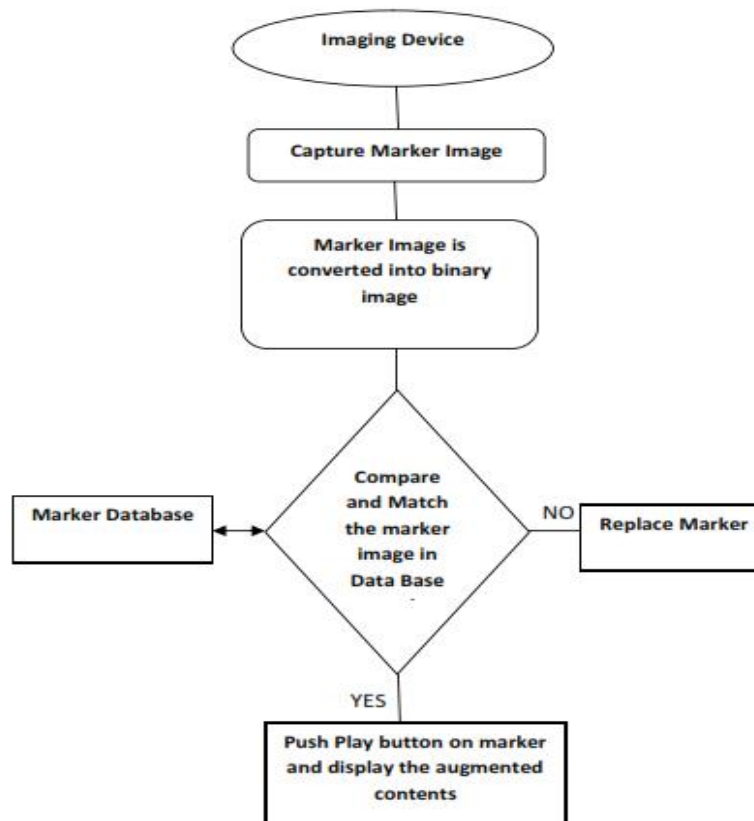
Imaging Device

Capture Marker Image

Marker Image is converted into binary image

Marker Database

Compare and Match the marker image in Data Base

NO

Replace Marker

YES

Push Play button on marker and display the augmented contents